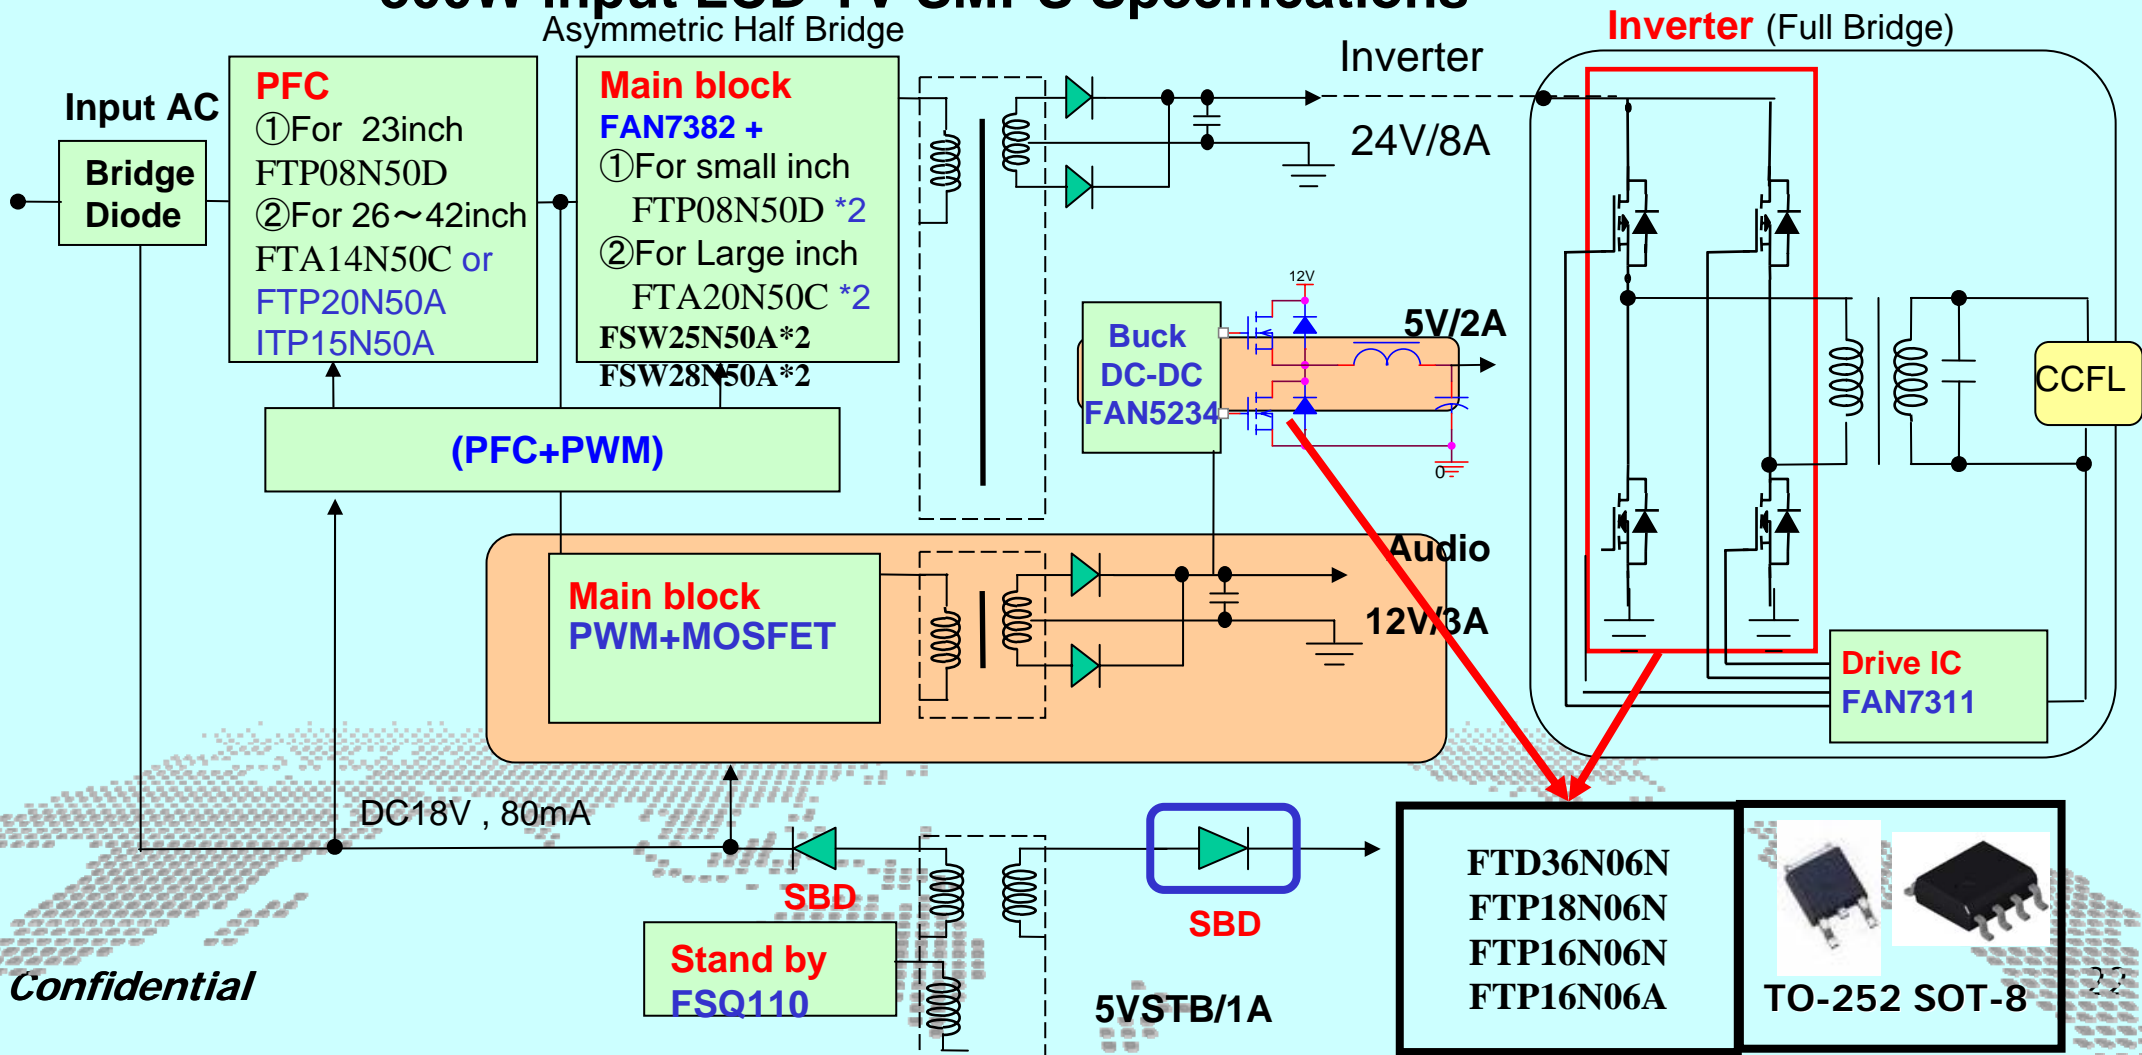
Asymmetric Half Bridge

Inverter (Full Bridge)

Input AC

Bridge Diode

PFC
①For 23inch
FTP08N50D
②For 26～42inch
FTA14N50C or
FTP20N50A
ITP15N50A

Main block
FAN7382 +
①For small inch
FTP08N50D *2
②For Large inch
FTA20N50C *2
FSW25N50A*2
FSW28N50A*2

Inverter

24V/8A

12V

Buck DC-DC FAN5234

5V/2A

0

CCFL

(PFC+PWM)

Audio

Main block
PWM+MOSFET

12V/3A

Drive IC
FAN7311

DC18V , 80mA

SBD

SBD

Stand by
FSQ110

5VSTB/1A

FTD36N06N
FTP18N06N
FTP16N06N
FTP16N06A

TO-252 SOT-8

Confidential